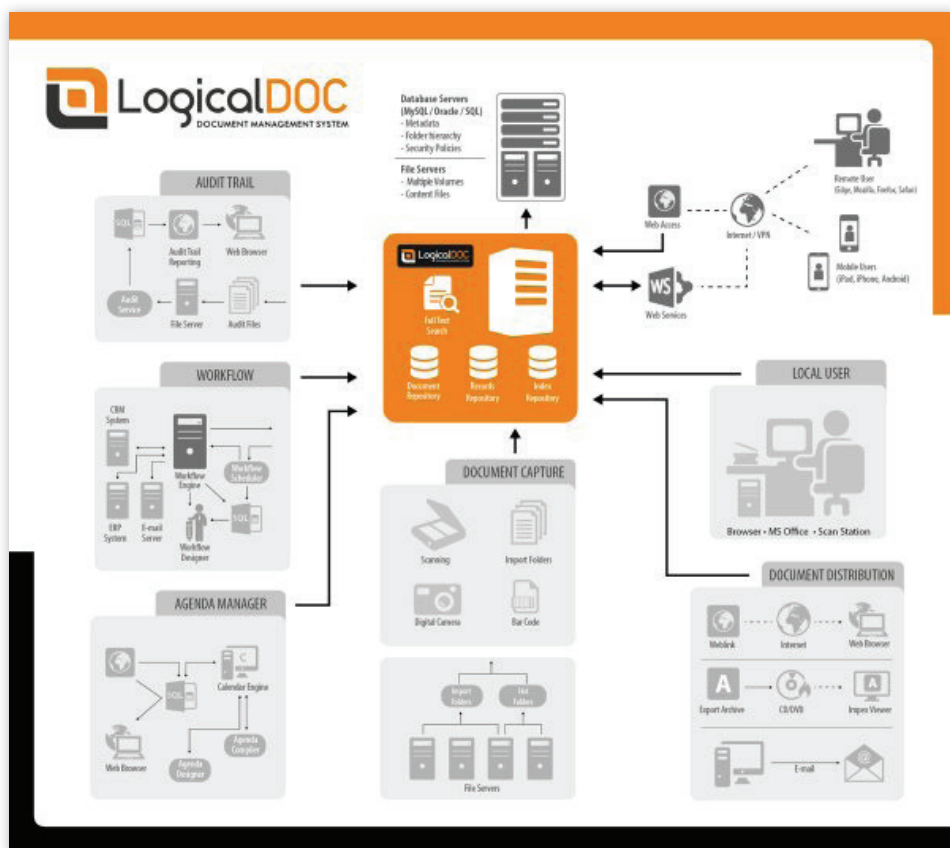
LogicalDOC
DOCUMENT MANAGEMENT SYSTEM

Database Servers (MySQL / Oracle / SQL)
- Metadata
- Folder hierarchy
- Security Policies

File Servers
- Multiple Volumes
- Content Files

Web Access
Internet / VPN
Remote User (Edge, Mozilla, Firefox, Safari)
Mobile Users (iPad, iPhone, Android)
WS
Web Services

AUDIT TRAIL
SQL
Audit Trail Reporting
Web Browser
Audit Service
File Server
Audit Files

LogicalDOC
Full Text Search
Document Repository
Records Repository
Index Repository

WORKFLOW
CBM System
Workflow Engine
Workflow Scheduler
ERP System
E-mail Server
SQL
Workflow Designer

LOCAL USER
Browser • MS Office • Scan Station

DOCUMENT CAPTURE
Scanning
Import Folders
Digital Camera
Bar Code

AGENDA MANAGER
SQL
Calendar Engine
Web Browser
Agenda Designer
Agenda Compiler

Import Folders
Hot Folders
File Servers

DOCUMENT DISTRIBUTION
Weblink
Internet
Web Browser
A
Export Archive
CD/DVD
Impex Viewer
E-mail